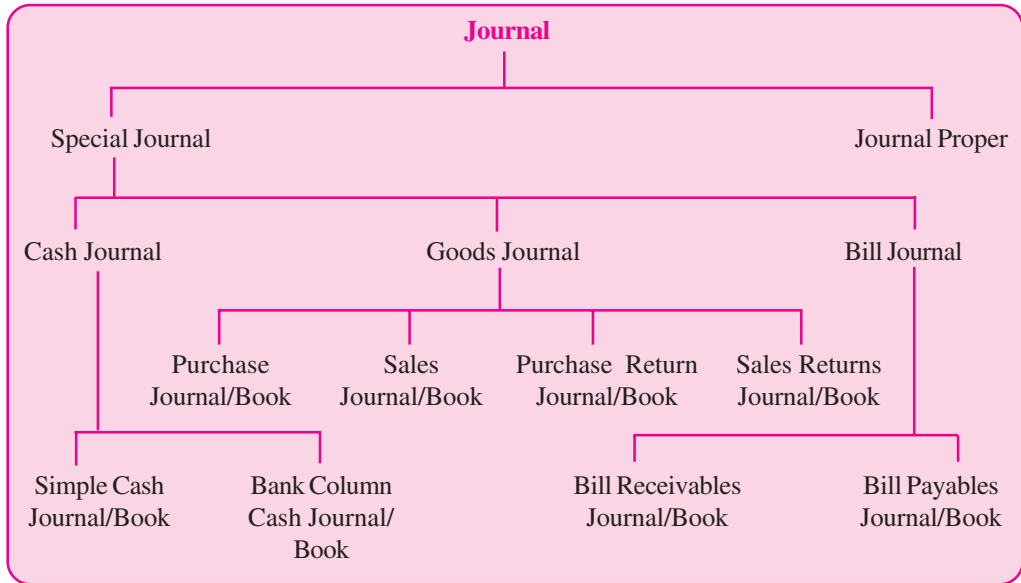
Journal

Special Journal

Journal Proper

Cash Journal

Goods Journal

Bill Journal

Purchase Journal/Book

Sales Journal/Book

Purchase Return Journal/Book

Sales Returns Journal/Book

Simple Cash Journal/Book

Bank Column Cash Journal/ Book

Bill Receivables Journal/Book

Bill Payables Journal/Book